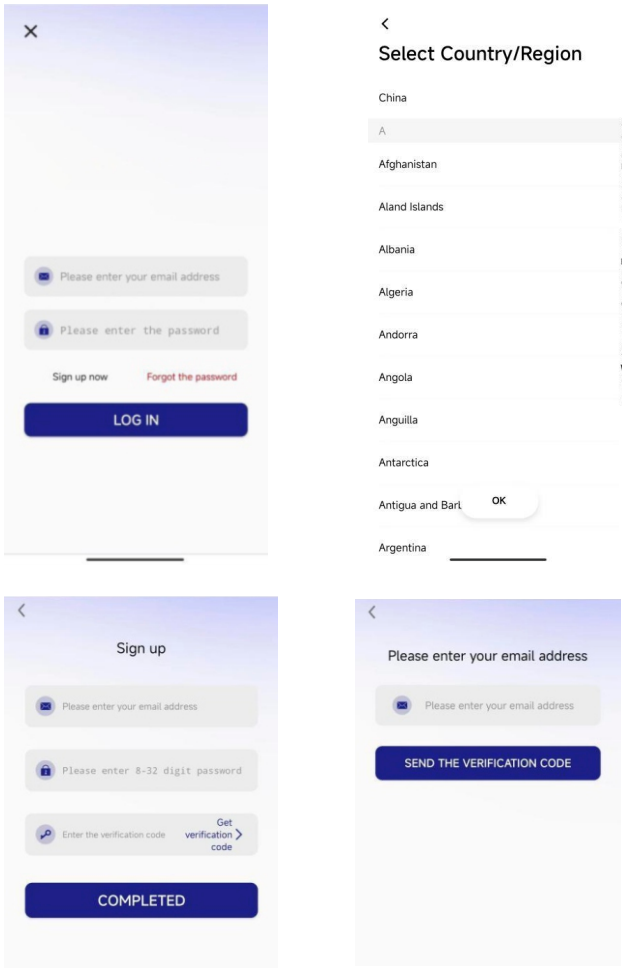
×

Please enter your email address

Please enter the password

Sign up now

Forgot the password

LOG IN

<

Select Country/Region

China

A

Afghanistan

Aland Islands

Albania

Algeria

Andorra

Angola

Anguilla

Antarctica

Antigua and Barl

OK

Argentina

<

Sign up

Please enter your email address

Please enter 8-32 digit password

Enter the verification code

Get verification code >

COMPLETED

<

Please enter your email address

Please enter your email address

SEND THE VERIFICATION CODE